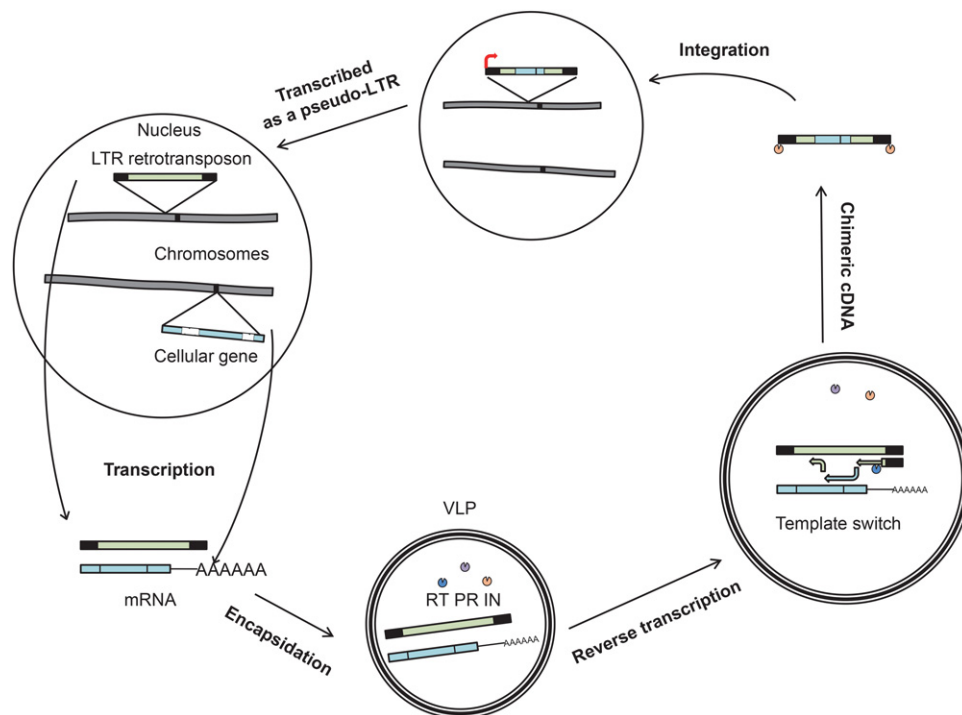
Integration

Transcribed as a pseudo-LTR

Nucleus

LTR retrotransposon

Chromosomes

Cellular gene

Chimeric cDNA

Transcription

AAAAAA

mRNA

Encapsidation

VLP

RT PR IN

AAAAAA

Reverse transcription

AAAAAA

Template switch